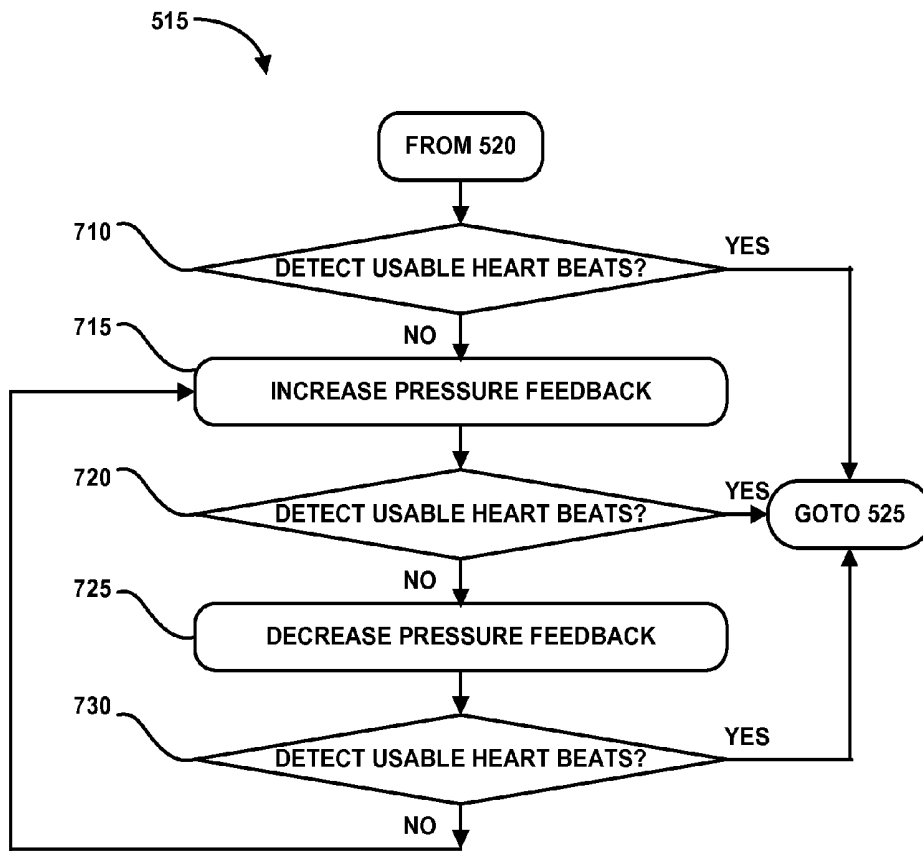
515

FROM 520

710

DETECT USABLE HEART BEATS?

YES

NO

715

INCREASE PRESSURE FEEDBACK

720

DETECT USABLE HEART BEATS?

YES

GOTO 525

NO

725

DECREASE PRESSURE FEEDBACK

730

DETECT USABLE HEART BEATS?

YES

NO